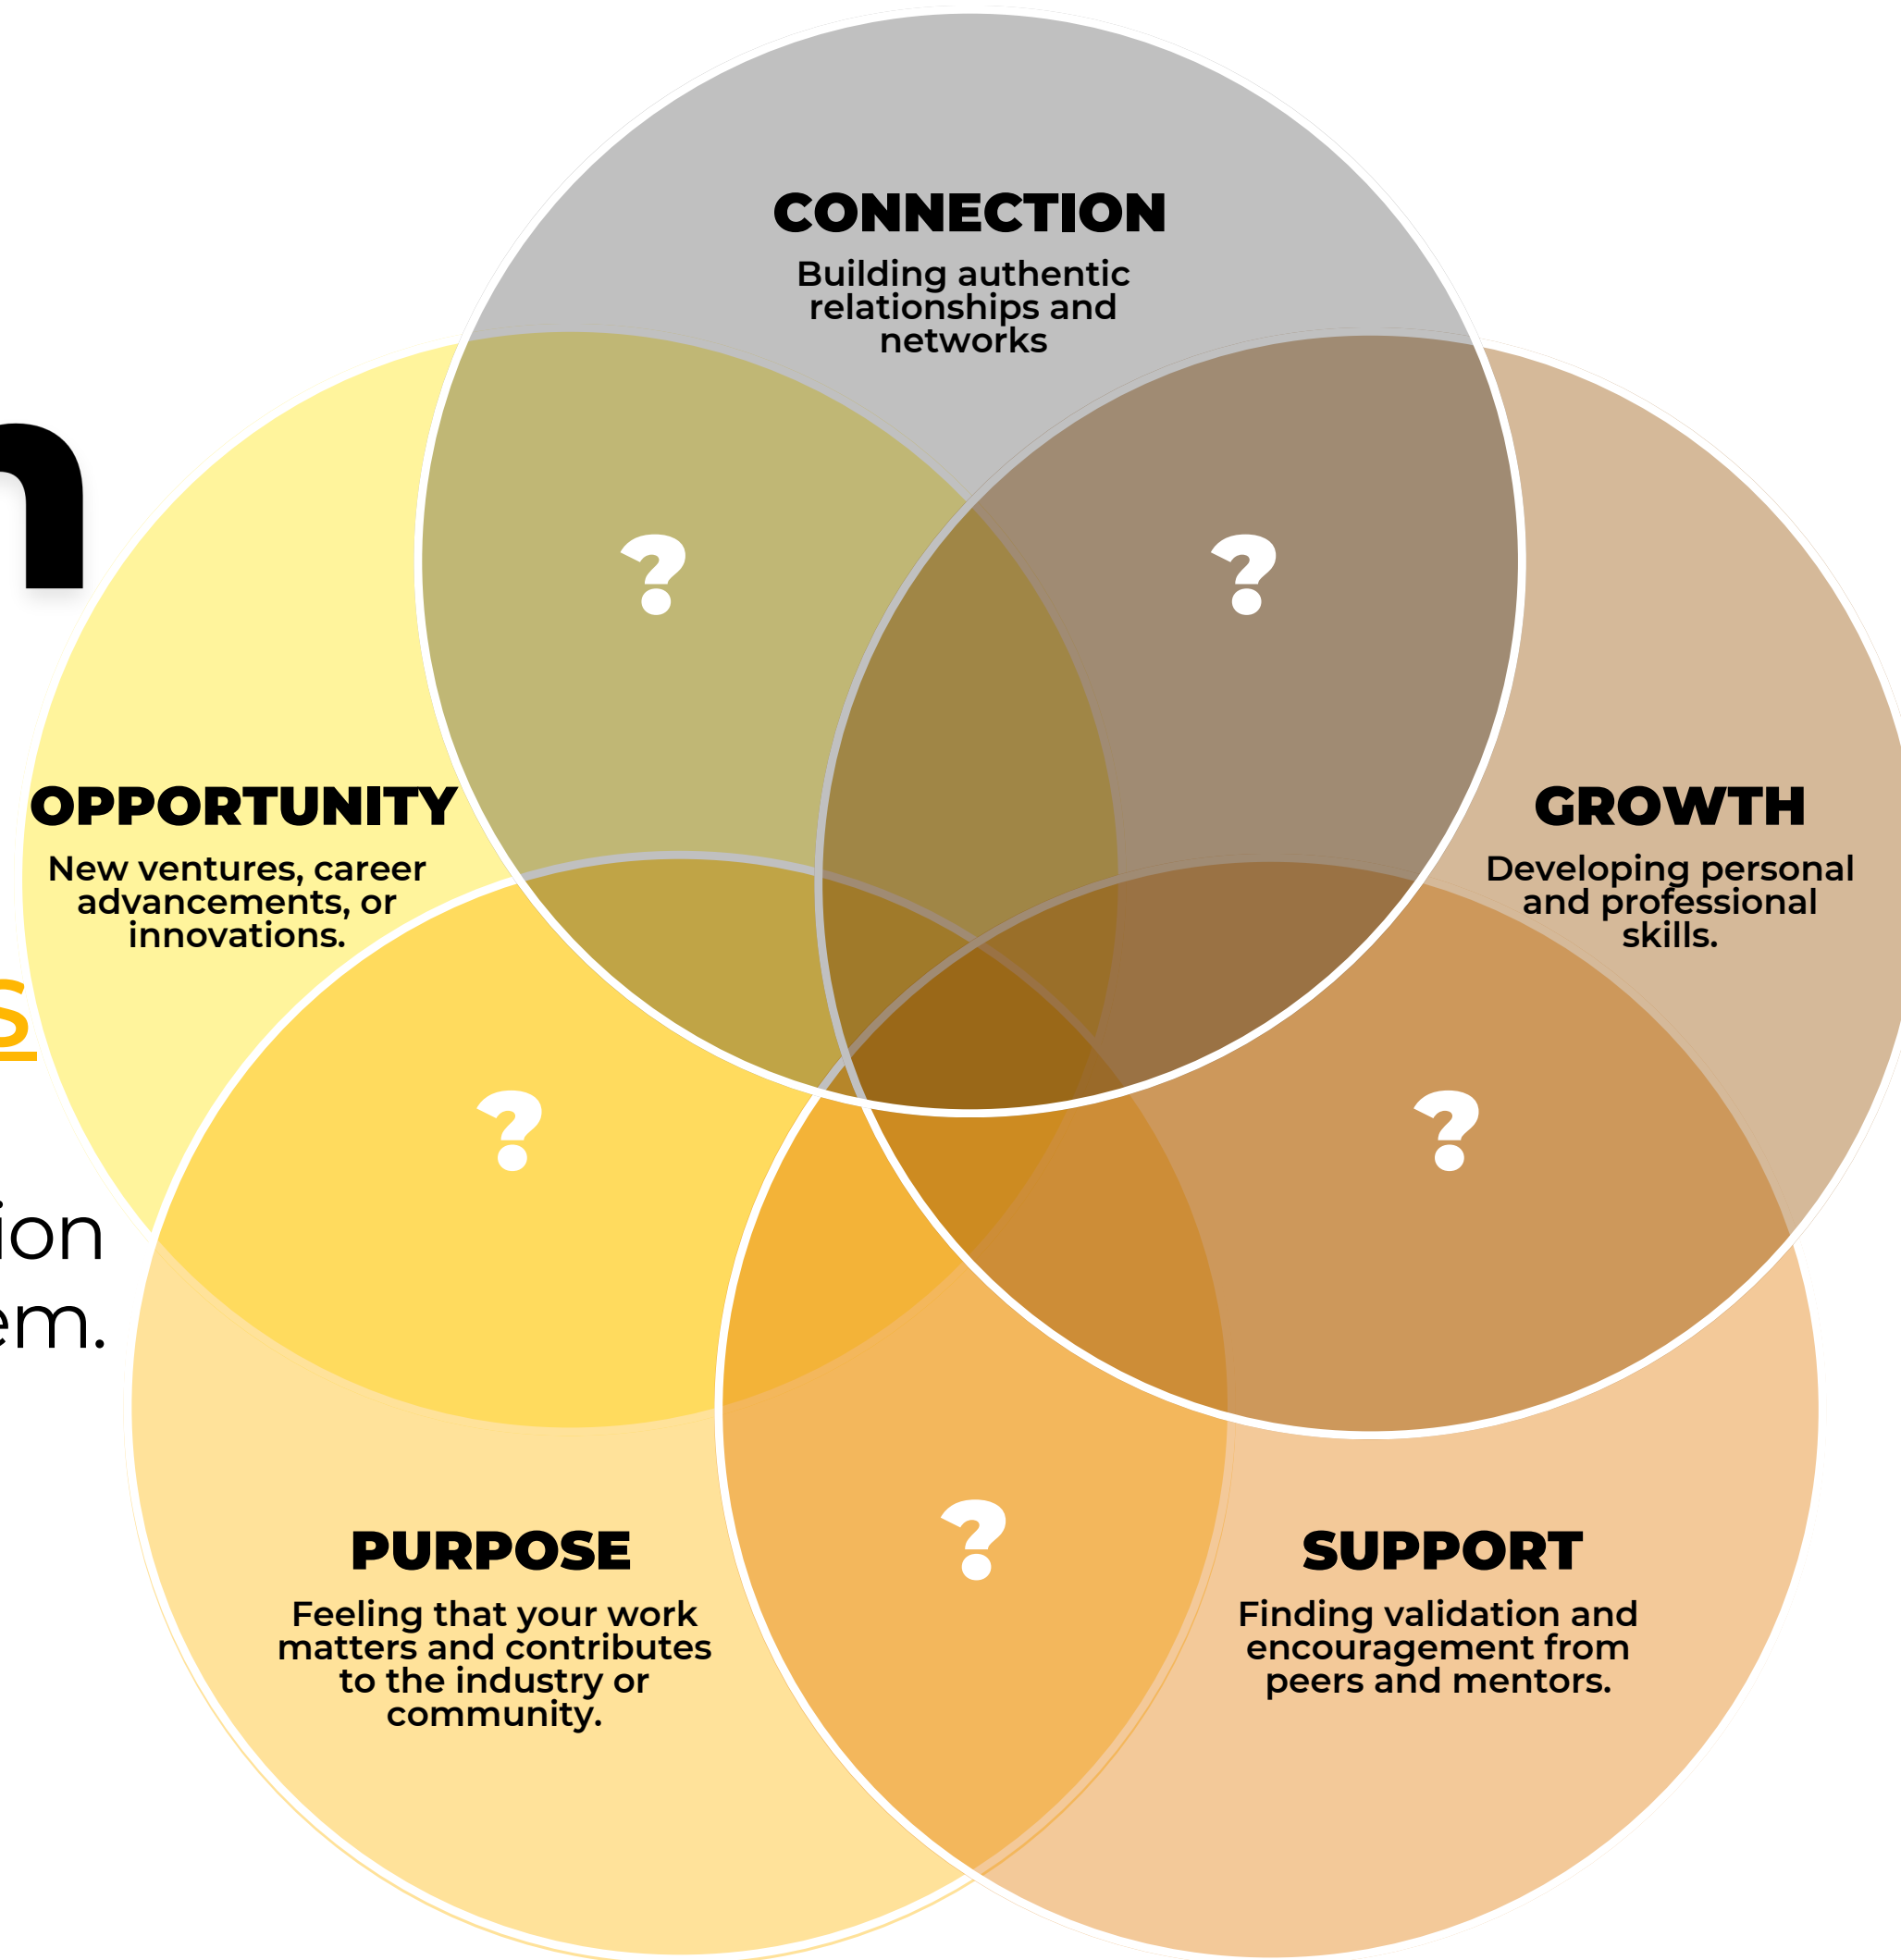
n

s

ion

em.

CONNECTION
Building authentic relationships and networks

?

?

OPPORTUNITY
New ventures, career advancements, or innovations.

GROWTH
Developing personal and professional skills.

?

?

?

PURPOSE
Feeling that your work matters and contributes to the industry or community.

SUPPORT
Finding validation and encouragement from peers and mentors.